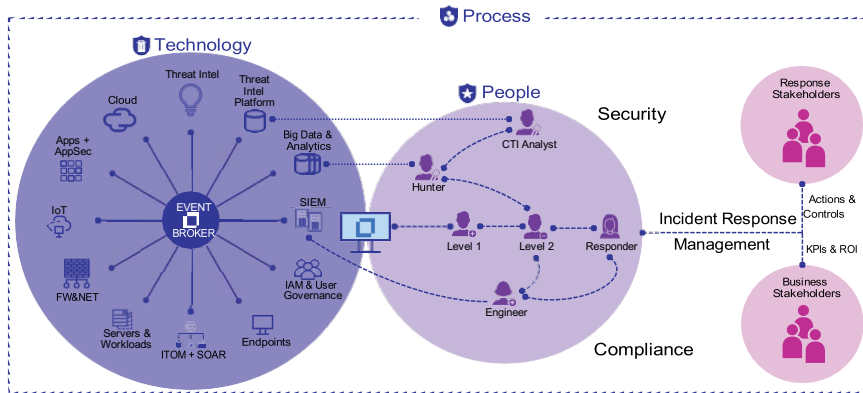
Process

Technology

Threat Intel

Threat Intel Platform

Cloud

Apps + AppSec

Big Data & Analytics

IoT

EVENT BROKER

SIEM

FW&NET

IAM & User Governance

Servers & Workloads

ITOM + SOAR

Endpoints

People

Security

CTI Analyst

Hunter

Level 1

Level 2

Responder

Engineer

Compliance

Incident Response Management

Response Stakeholders

Actions & Controls

KPIs & ROI

Business Stakeholders